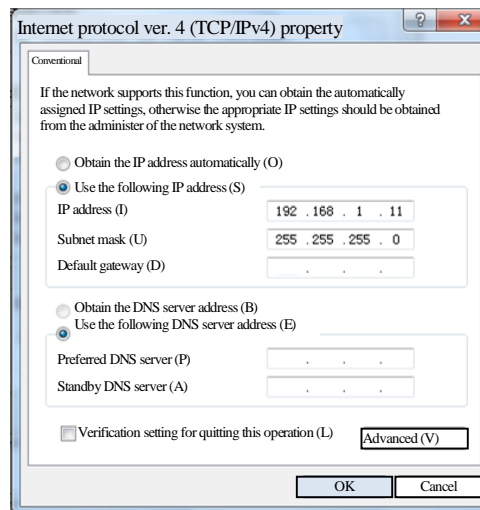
Internet protocol ver. 4 (TCP/IPv4) property

?

x

Conventional

If the network supports this function, you can obtain the automatically assigned IP settings, otherwise the appropriate IP settings should be obtained from the administer of the network system.

Obtain the IP address automatically (O)

Use the following IP address (S)

IP address (I) 192 . 168 . 1 . 11

Subnet mask (U) 255 . 255 . 255 . 0

Default gateway (D) . . .

Obtain the DNS server address (B)

Use the following DNS server address (E)

Preferred DNS server (P) . . .

Standby DNS server (A) . . .

Verification setting for quitting this operation (L)

Advanced (V)

OK

Cancel